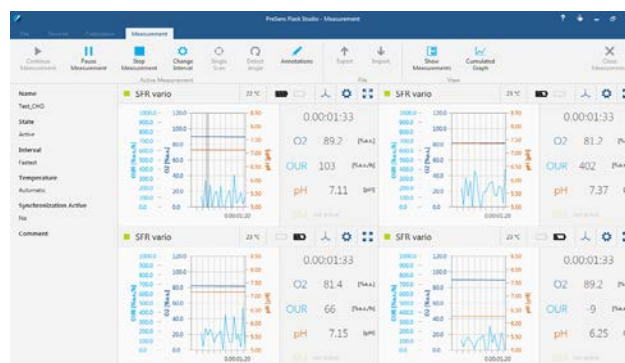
PreSens Flask Studio - Measurement

File Devices Calibration Measurement

Continue Measurement
Pause Measurement
Stop Measurement
Change Interval
Single Scan
Detect Angle
Annotations
Active Measurement
Export
Import
File
Show Measurements
Cumulated Graph
View
Close Measurement

Name
Test_CHO
State
Active
Interval
Fastest
Temperature
Automatic
Synchronization Active
No
Comment

SFR vario 23 °C
0:00:01:33
O2 89.2 [%a.s.]
OUR 103 [%a.s./h]
pH 7.11 [pH]
0:00:01:20

SFR vario 23 °C
0:00:01:33
O2 81.2 [%a.s.]
OUR 402
pH 7.37

SFR vario 23 °C
0:00:01:33
O2 81.4 [%a.s.]
OUR 66 [%a.s./h]
pH 7.15 [pH]
0:00:01:20

SFR vario 23 °C
0:00:01:33
O2 89.2 [%a.s.]
OUR -9 [%a.s./h]
pH 6.25